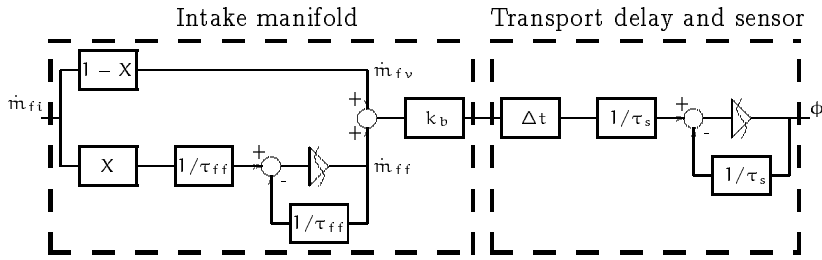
Intake manifold

Transport delay and sensor

$\dot{m}_{fi}$

$1 - X$

$\dot{m}_{fv}$

+

+

$k_b$

$\Delta t$

$1/\tau_s$

+

-

$\phi$

$X$

$1/\tau_{ff}$

+

-

$\dot{m}_{ff}$

$1/\tau_{ff}$

$1/\tau_s$